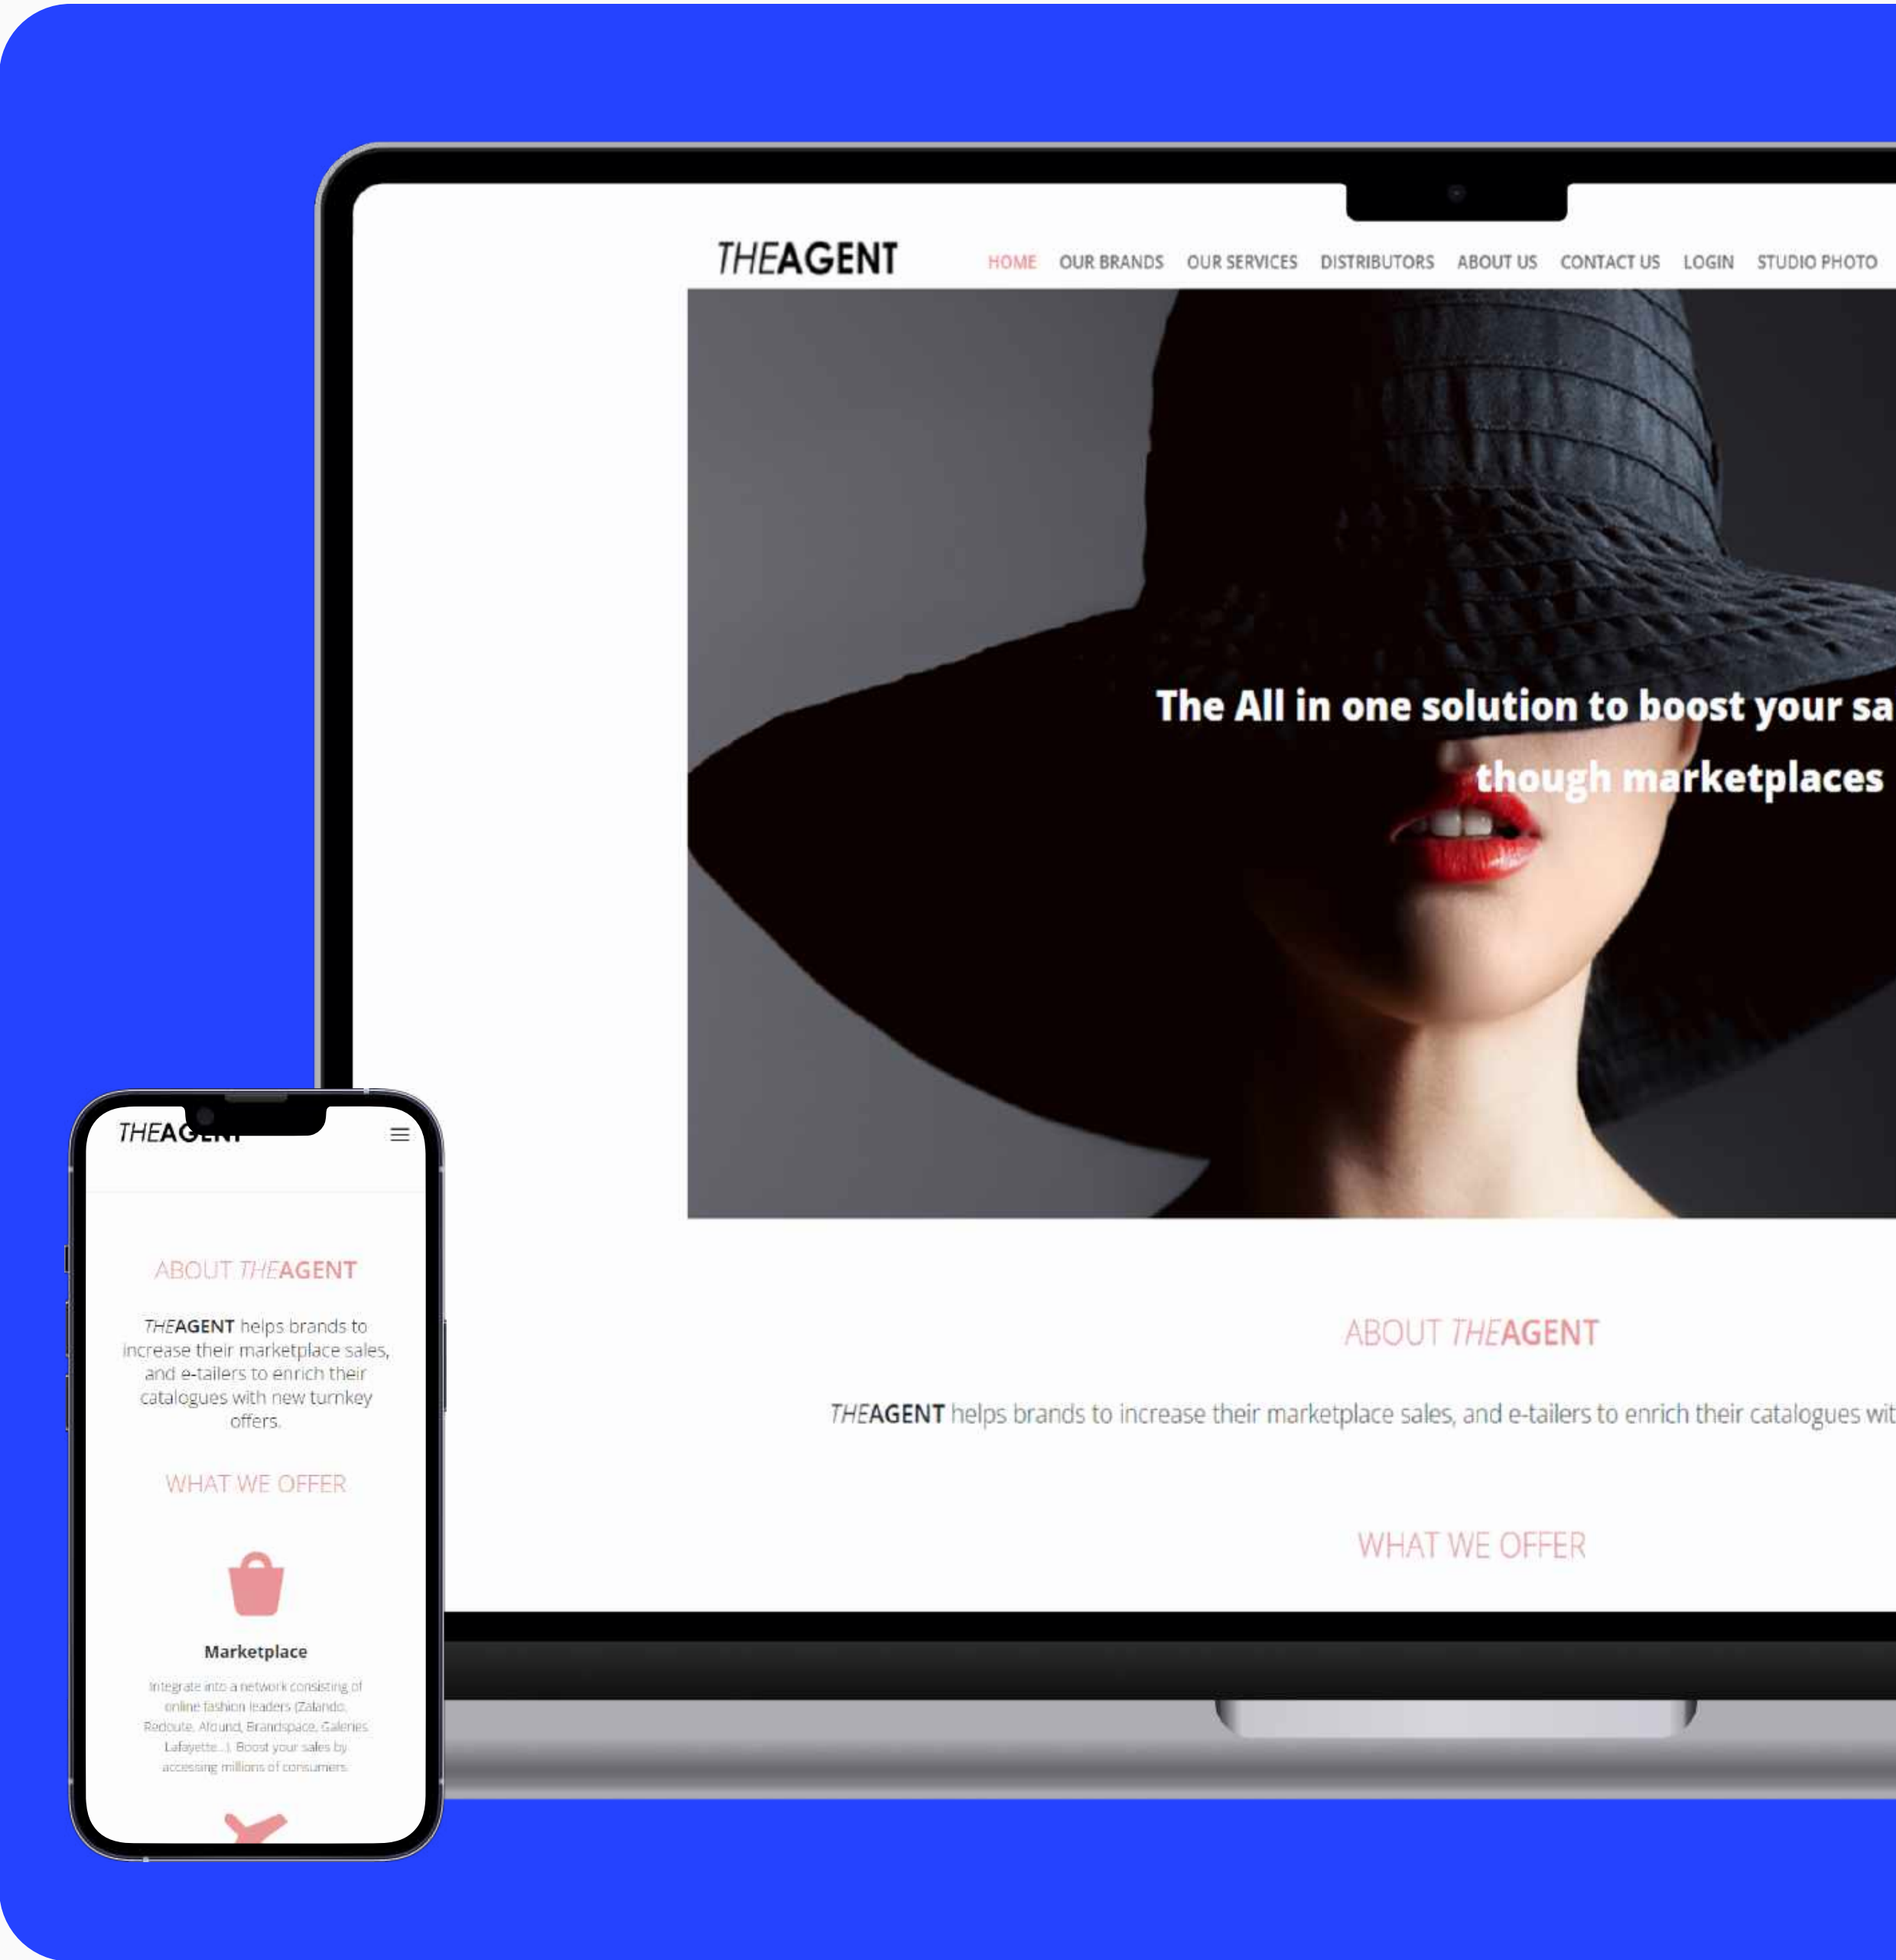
THEAGENT

HOME OUR BRANDS OUR SERVICES DISTRIBUTORS ABOUT US CONTACT US LOGIN STUDIO PHOTO

The All in one solution to boost your sa

though marketplaces

ABOUT THEAGENT

THEAGENT helps brands to increase their marketplace sales, and e-tailers to enrich their catalogues wit

WHAT WE OFFER

THEAG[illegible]

ABOUT THEAGENT

THEAGENT helps brands to increase their marketplace sales, and e-tailers to enrich their catalogues with new turnkey offers.

WHAT WE OFFER

Marketplace

Integrate into a network consisting of online fashion leaders (Zalando, Redoute, Afound, Brandspace, Galeries Lafayette...). Boost your sales by accessing millions of consumers.